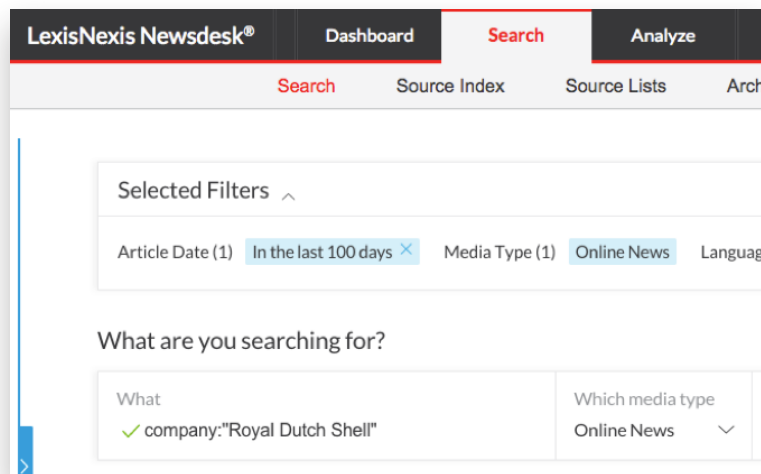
LexisNexis Newsdesk® Dashboard Search Analyze

Search Source Index Source Lists Arch

Selected Filters

Article Date (1) In the last 100 days × Media Type (1) Online News Languag

What are you searching for?

What
✓ company:"Royal Dutch Shell"

Which media type
Online News